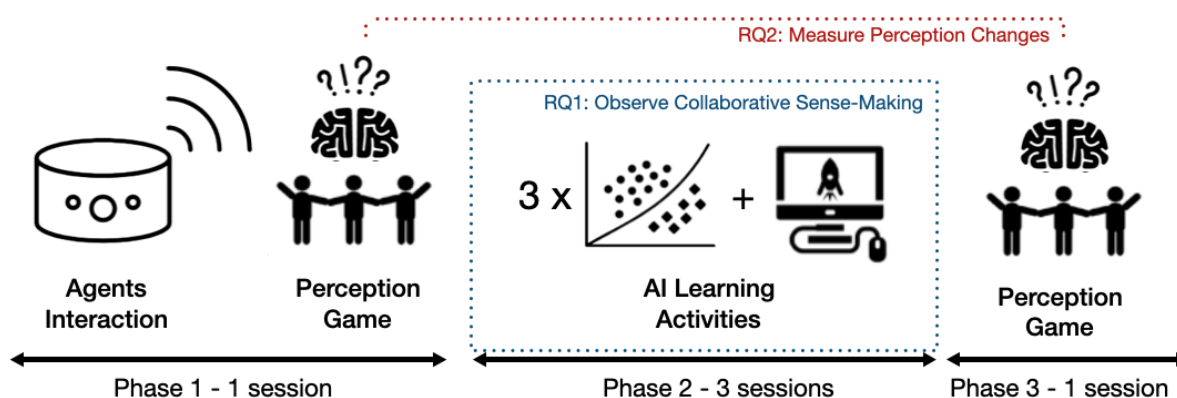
RQ2: Measure Perception Changes

?!??

RQ1: Observe Collaborative Sense-Making

?!??

3 x +

Agents Interaction

Perception Game

AI Learning Activities

Perception Game

Phase 1 - 1 session

Phase 2 - 3 sessions

Phase 3 - 1 session